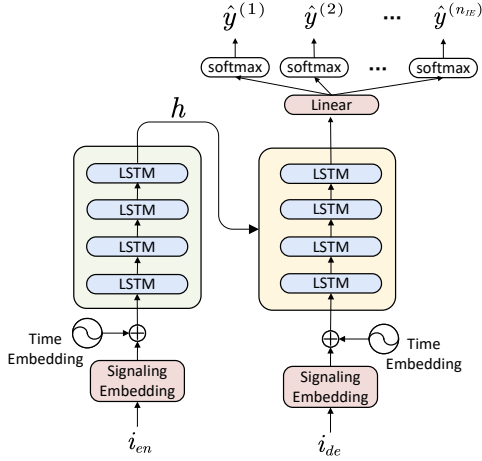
$\hat{y}^{(1)}$ $\hat{y}^{(2)}$ ... $\hat{y}^{(n_{IE})}$

softmax softmax ... softmax

Linear

$h$

LSTM
LSTM
LSTM
LSTM

LSTM
LSTM
LSTM
LSTM

Time Embedding

Signaling Embedding

Time Embedding

Signaling Embedding

$i_{en}$

$i_{de}$